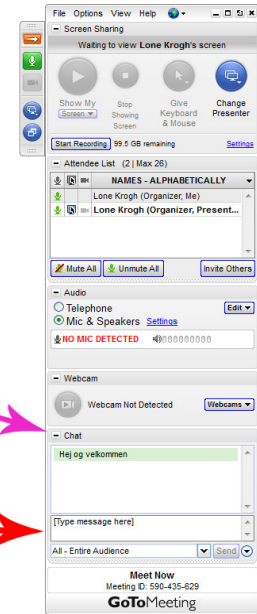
File Options View Help

Screen Sharing

Waiting to view Lone Krogh's screen

Show My Screen

Stop Showing Screen

Give Keyboard & Mouse

Change Presenter

Start Recording 99.5 GB remaining Settings

Attendee List (2 | Max 26)

NAMES - ALPHABETICALLY

Lone Krogh (Organizer, Me)

Lone Krogh (Organizer, Present...

Mute All

Unmute All

Invite Others

Audio

Telephone

Mic & Speakers Settings

Edit

NO MIC DETECTED

Webcam

Webcam Not Detected

Webcams

Chat

Hej og velkommen

[Type message here]

All - Entire Audience

Send

Meet Now

Meeting ID: 590-435-629

GoToMeeting